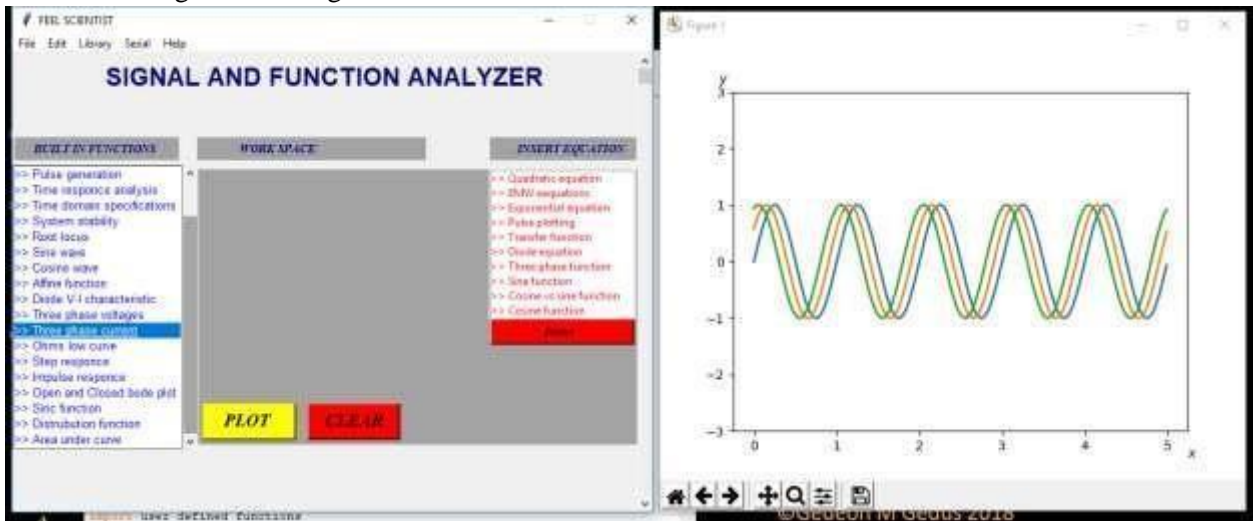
FEEL SCIENTIST

File Edit Library Serial Help

SIGNAL AND FUNCTION ANALYZER

BUILT IN FUNCTIONS

WORK SPACE

INSERT EQUATION

>> Pulse generation
>> Time responce analysis
>> Time domain specifications
>> System stability
>> Root locus
>> Sine wave
>> Cosine wave
>> Affine function
>> Diode V-I characteristic
>> Three phase voltages
>> Three phase current
>> Ohms low curve
>> Step responce
>> Impulse responce
>> Open and Closed bode plot
>> Sinc function
>> Distrubution function
>> Area under curve

>> Quadratic equation
>> BMW equations
>> Exponential equation
>> Pulse plotting
>> Transfer function
>> Diode equation
>> Three phase function
>> Sine function
>> Cosine vs sine function
>> Cosine function

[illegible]

PLOT

CLEAR

Figure 1

y

3

2

1

0

−1

−2

−3

0

1

2

3

4

5

x

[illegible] user defined functions

©Gedeon M Gedus 2018